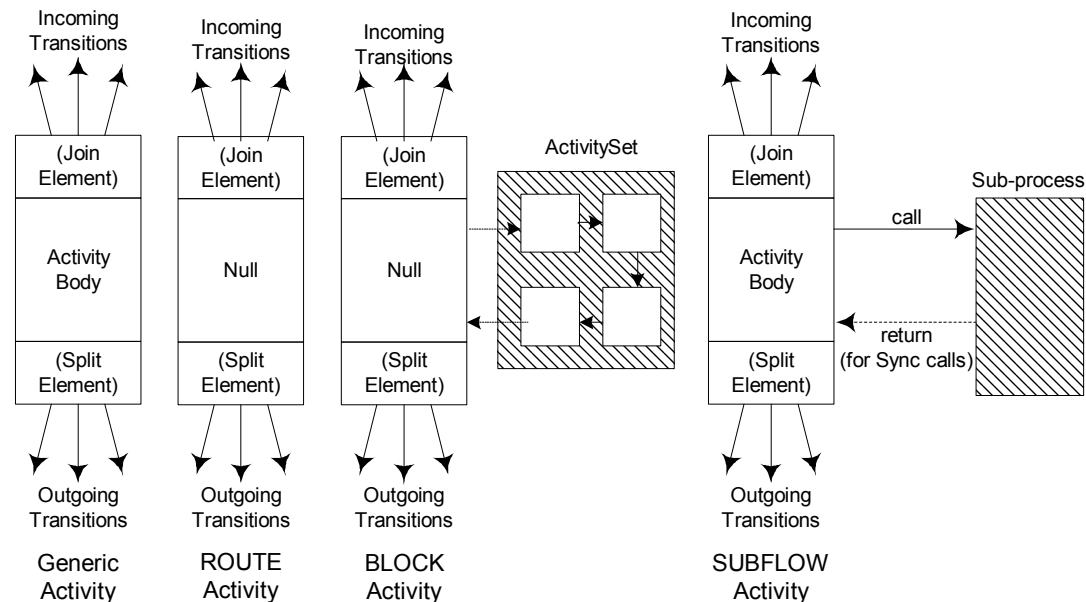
Incoming Transitions

(Join Element)

Activity Body

(Split Element)

Outgoing Transitions

Generic Activity

Incoming Transitions

(Join Element)

Null

(Split Element)

Outgoing Transitions

ROUTE Activity

Incoming Transitions

(Join Element)

Null

(Split Element)

Outgoing Transitions

BLOCK Activity

ActivitySet

Incoming Transitions

(Join Element)

Activity Body

(Split Element)

Outgoing Transitions

SUBFLOW Activity

call

return (for Sync calls)

Sub-process